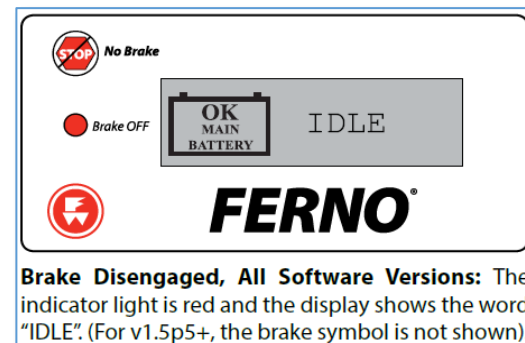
STOP No Brake

Brake OFF

OK MAIN BATTERY

IDLE

FERNO®

**Brake Disengaged, All Software Versions:** The indicator light is red and the display shows the word "IDLE". (For v1.5p5+, the brake symbol is not shown)